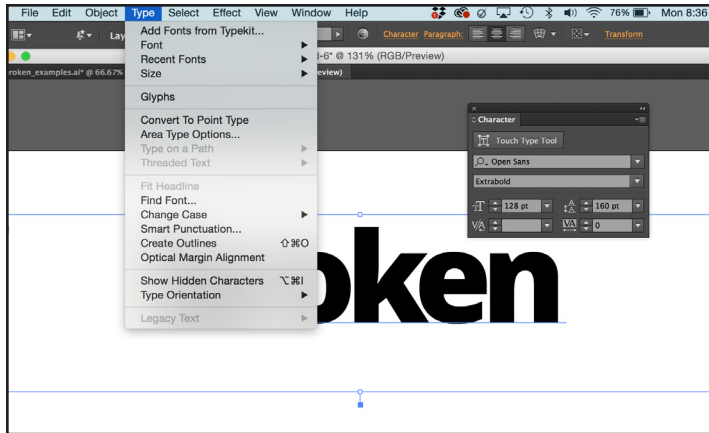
File Edit Object Type Select Effect View Window Help
76% Mon 8:36
Lay
Character Paragraph: Transform
roken_examples.ai* @ 66.67%
-6* @ 131% (RGB/Preview)
review)
Add Fonts from Typekit...
Font
Recent Fonts
Size
Glyphs
Convert To Point Type
Area Type Options...
Type on a Path
Threaded Text
Fit Headline
Find Font...
Change Case
Smart Punctuation...
Create Outlines ⇧⌘O
Optical Margin Alignment
Show Hidden Characters ⌥⌘I
Type Orientation
Legacy Text
Character
Touch Type Tool
Open Sans
Extrabold
128 pt
160 pt
0
oken